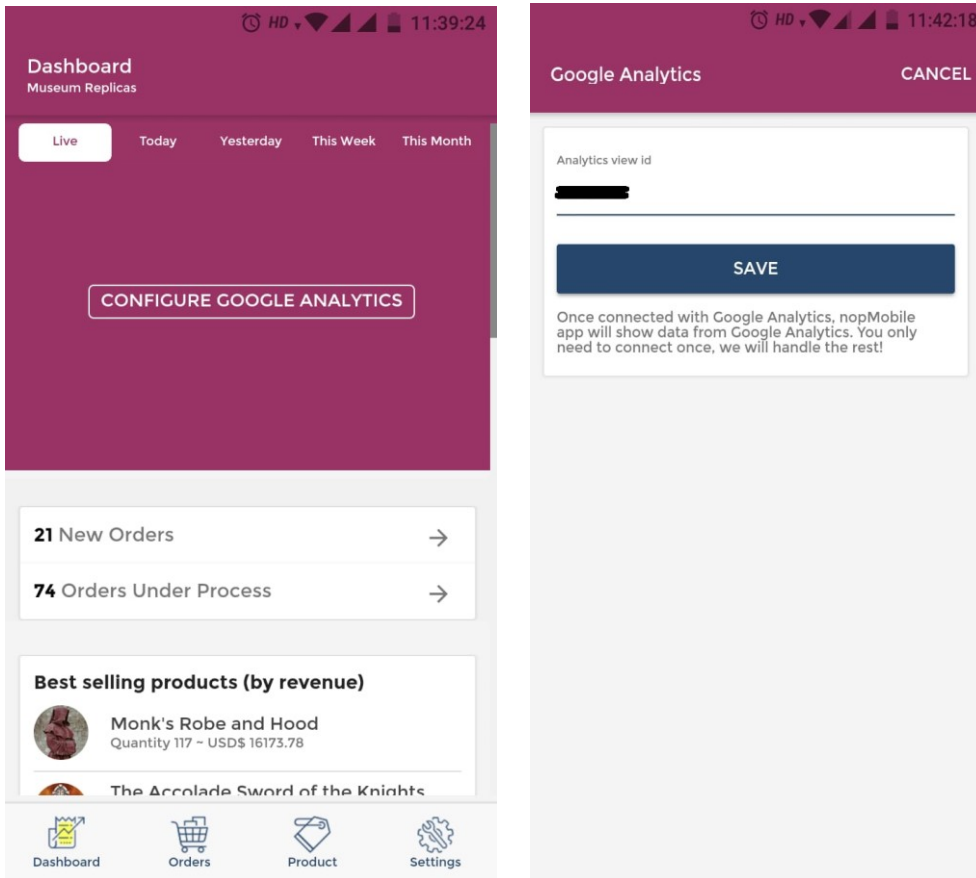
HD 11:39:24

Dashboard
Museum Replicas

Live Today Yesterday This Week This Month

CONFIGURE GOOGLE ANALYTICS

21 New Orders

74 Orders Under Process

Best selling products (by revenue)

Monk's Robe and Hood
Quantity 117 ~ USD$ 16173.78

The Accolade Sword of the Knights

Dashboard Orders Product Settings

HD 11:42:18

Google Analytics CANCEL

Analytics view id

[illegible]

SAVE

Once connected with Google Analytics, nopMobile app will show data from Google Analytics. You only need to connect once, we will handle the rest!